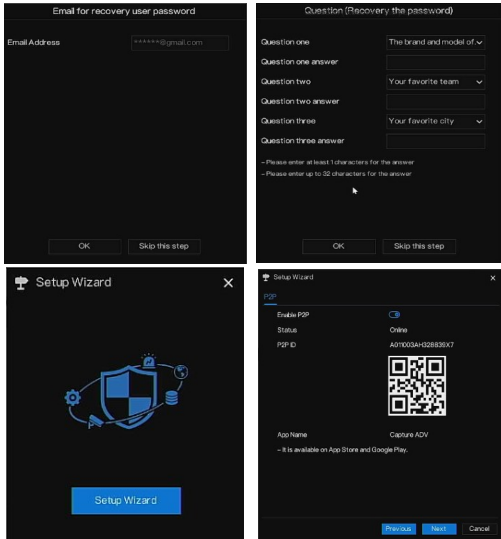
Email for recovery user password

Email Address ******@gmail.com

OK Skip this step

Question (Recovery the password)

Question one The brand and model of

Question one answer

Question two Your favorite team

Question two answer

Question three Your favorite city

Question three answer

– Please enter at least 1 characters for the answer

– Please enter up to 32 characters for the answer

OK Skip this step

Setup Wizard

Setup Wizard

Setup Wizard

P2P

Enable P2P

Status Online

P2P ID A01003AH328835X7

App Name Capture ADV

– It is available on App Store and Google Play.

Previous Next Cancel